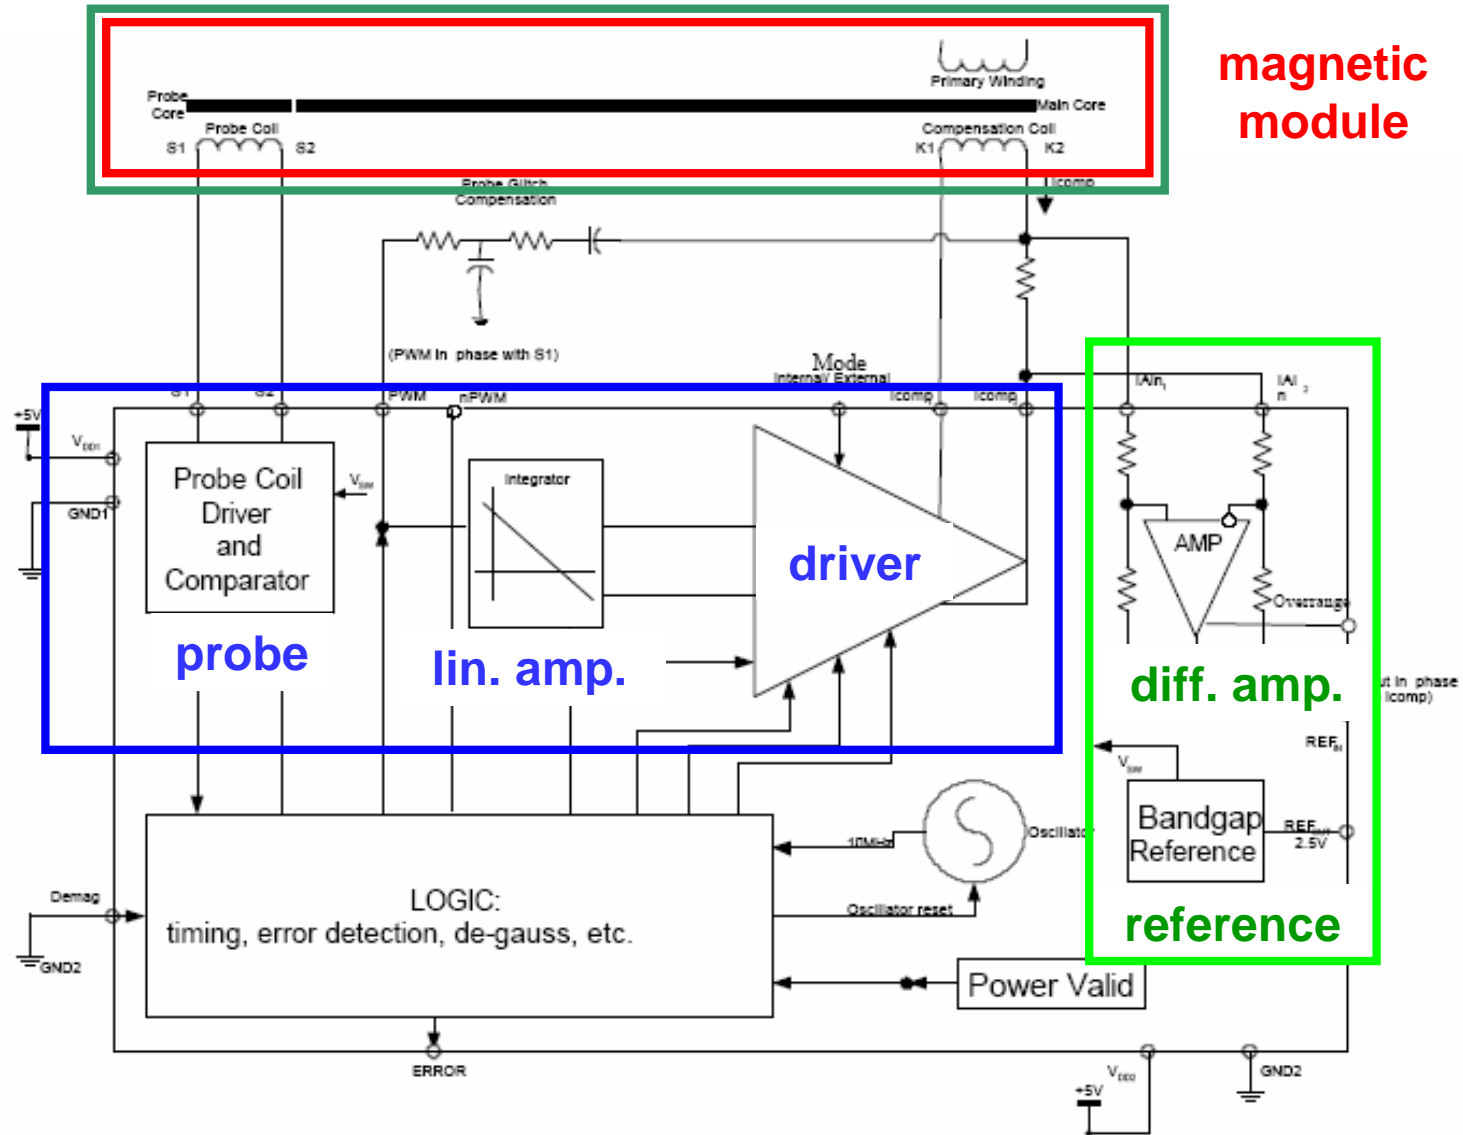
magnetic module

Primary Winding

Probe Core

Main Core

Probe Coil

Compensation Coil

S1

S2

K1

K2

Probe Glitch Compensation

Icomp

(PWM in phase with S1)

Mode Internal External

+5V

$V_{DD1}$

GND1

S1

S2

PWM

nPWM

Icomp

Icomp

IAIn

IAIn

Probe Coil Driver and Comparator

$V_{SW}$

Integrator

driver

AMP

Overrange

probe

lin. amp.

diff. amp.

ut in phase Icomp)

REF

$V_{SW}$

Bandgap Reference

REF 2.5V

10MHz

Oscillator

Demag

LOGIC: timing, error detection, de-gauss, etc.

Oscillator reset

reference

GND2

Power Valid

ERROR

$V_{DD2}$

+5V

GND2